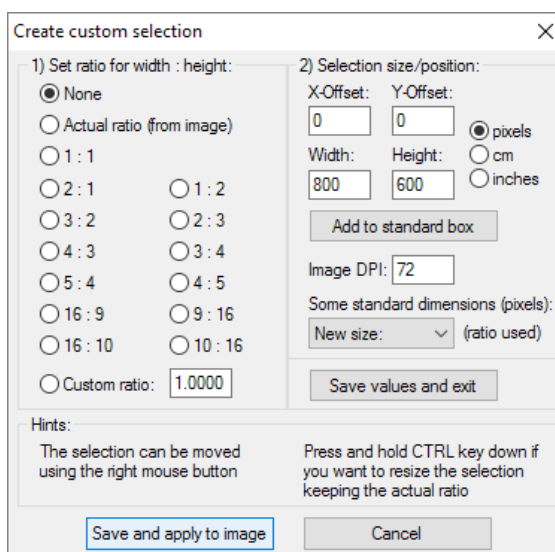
Create custom selection
X

1) Set ratio for width : height:

None

Actual ratio (from image)

1 : 1

2 : 1
1 : 2

3 : 2
2 : 3

4 : 3
3 : 4

5 : 4
4 : 5

16 : 9
9 : 16

16 : 10
10 : 16

Custom ratio: 1.0000

2) Selection size/position:

X-Offset: Y-Offset:

0 0

pixels
cm
inches

Width: Height:

800 600

Add to standard box

Image DPI: 72

Some standard dimensions (pixels):

New size: (ratio used)

Save values and exit

Hints:

The selection can be moved using the right mouse button

Press and hold CTRL key down if you want to resize the selection keeping the actual ratio

Save and apply to image

Cancel